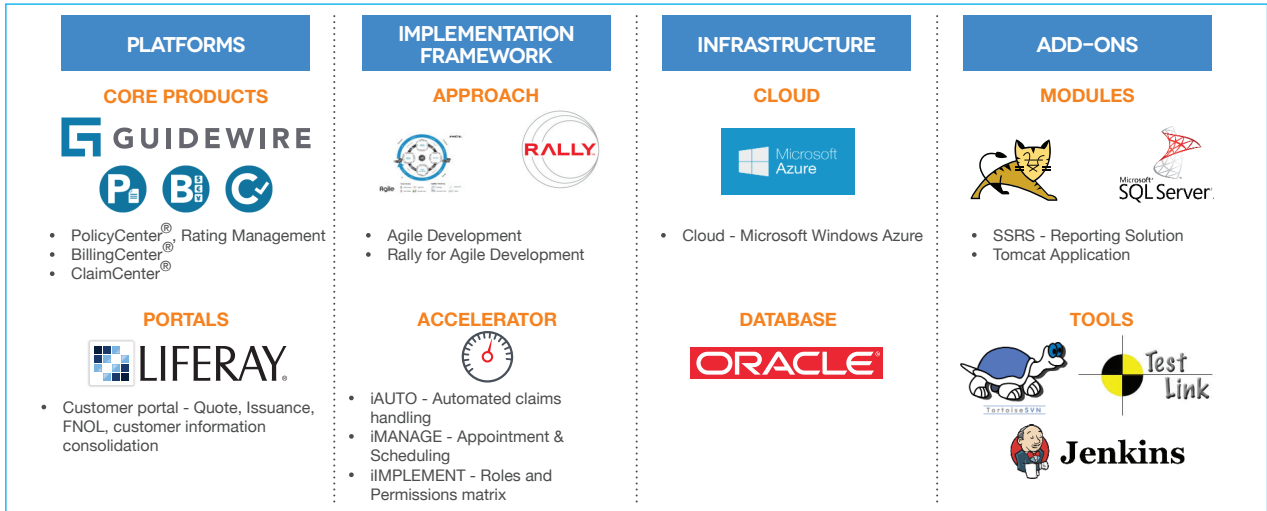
PLATFORMS

CORE PRODUCTS

GUIDEWIRE

- PolicyCenter®, Rating Management
- BillingCenter®
- ClaimCenter®

PORTALS

LIFERAY.

- Customer portal - Quote, Issuance, FNOL, customer information consolidation

IMPLEMENTATION FRAMEWORK

APPROACH

Agile

RALLY

- Agile Development
- Rally for Agile Development

ACCELERATOR

- iAUTO - Automated claims handling
- iMANAGE - Appointment & Scheduling
- iIMPLEMENT - Roles and Permissions matrix

INFRASTRUCTURE

CLOUD

Microsoft Azure

- Cloud - Microsoft Windows Azure

DATABASE

ORACLE

ADD-ONS

MODULES

Microsoft SQL Server

- SSRS - Reporting Solution
- Tomcat Application

TOOLS

TortoiseSVN

Test Link

Jenkins